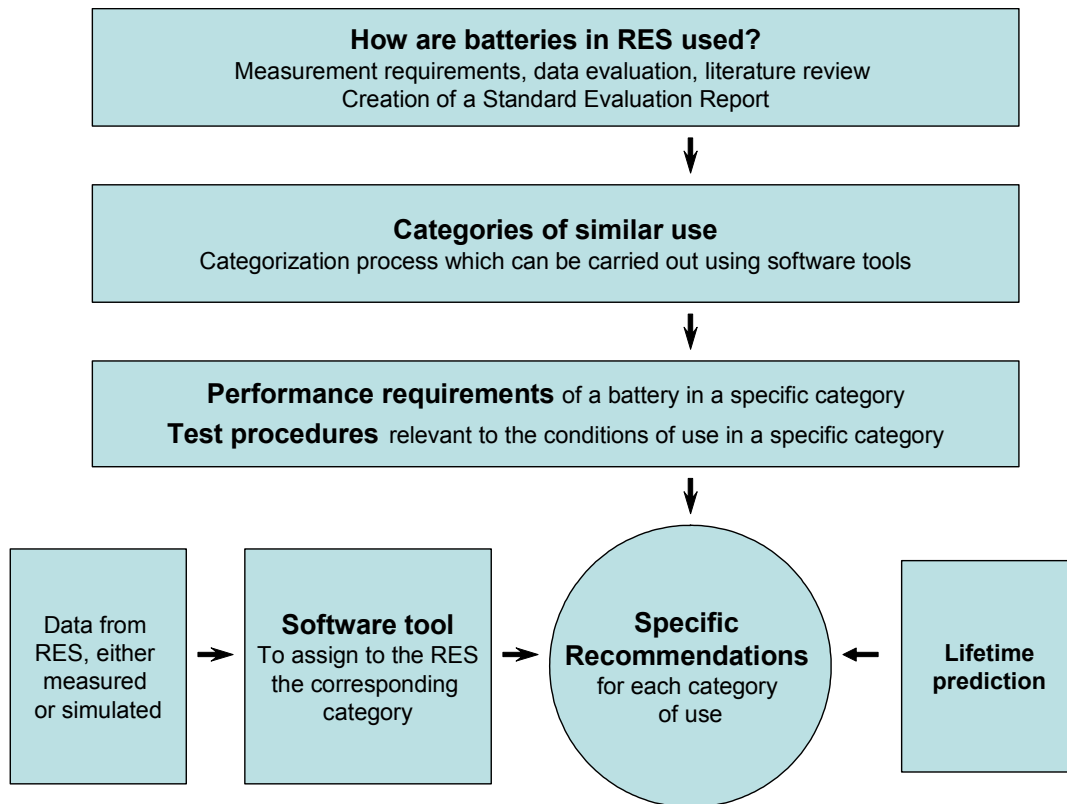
How are batteries in RES used?
Measurement requirements, data evaluation, literature review
Creation of a Standard Evaluation Report

Categories of similar use
Categorization process which can be carried out using software tools

Performance requirements of a battery in a specific category
Test procedures relevant to the conditions of use in a specific category

Data from RES, either measured or simulated

Software tool
To assign to the RES the corresponding category

Specific Recommendations
for each category of use

Lifetime prediction